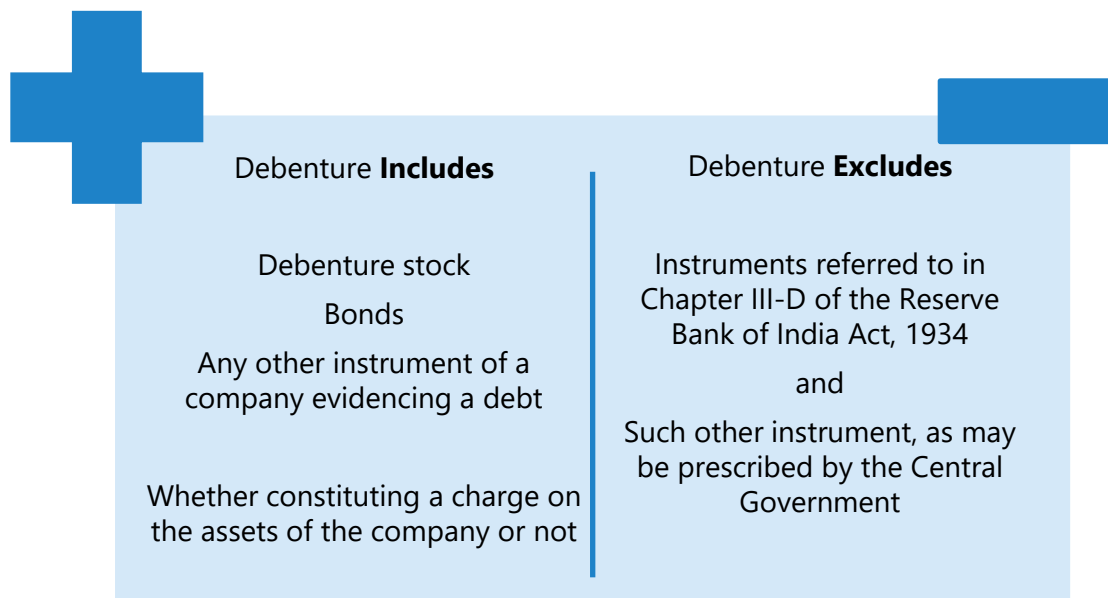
Debenture **Includes**

Debenture stock

Bonds

Any other instrument of a company evidencing a debt

Whether constituting a charge on the assets of the company or not

Debenture **Excludes**

Instruments referred to in Chapter III-D of the Reserve Bank of India Act, 1934

and

Such other instrument, as may be prescribed by the Central Government